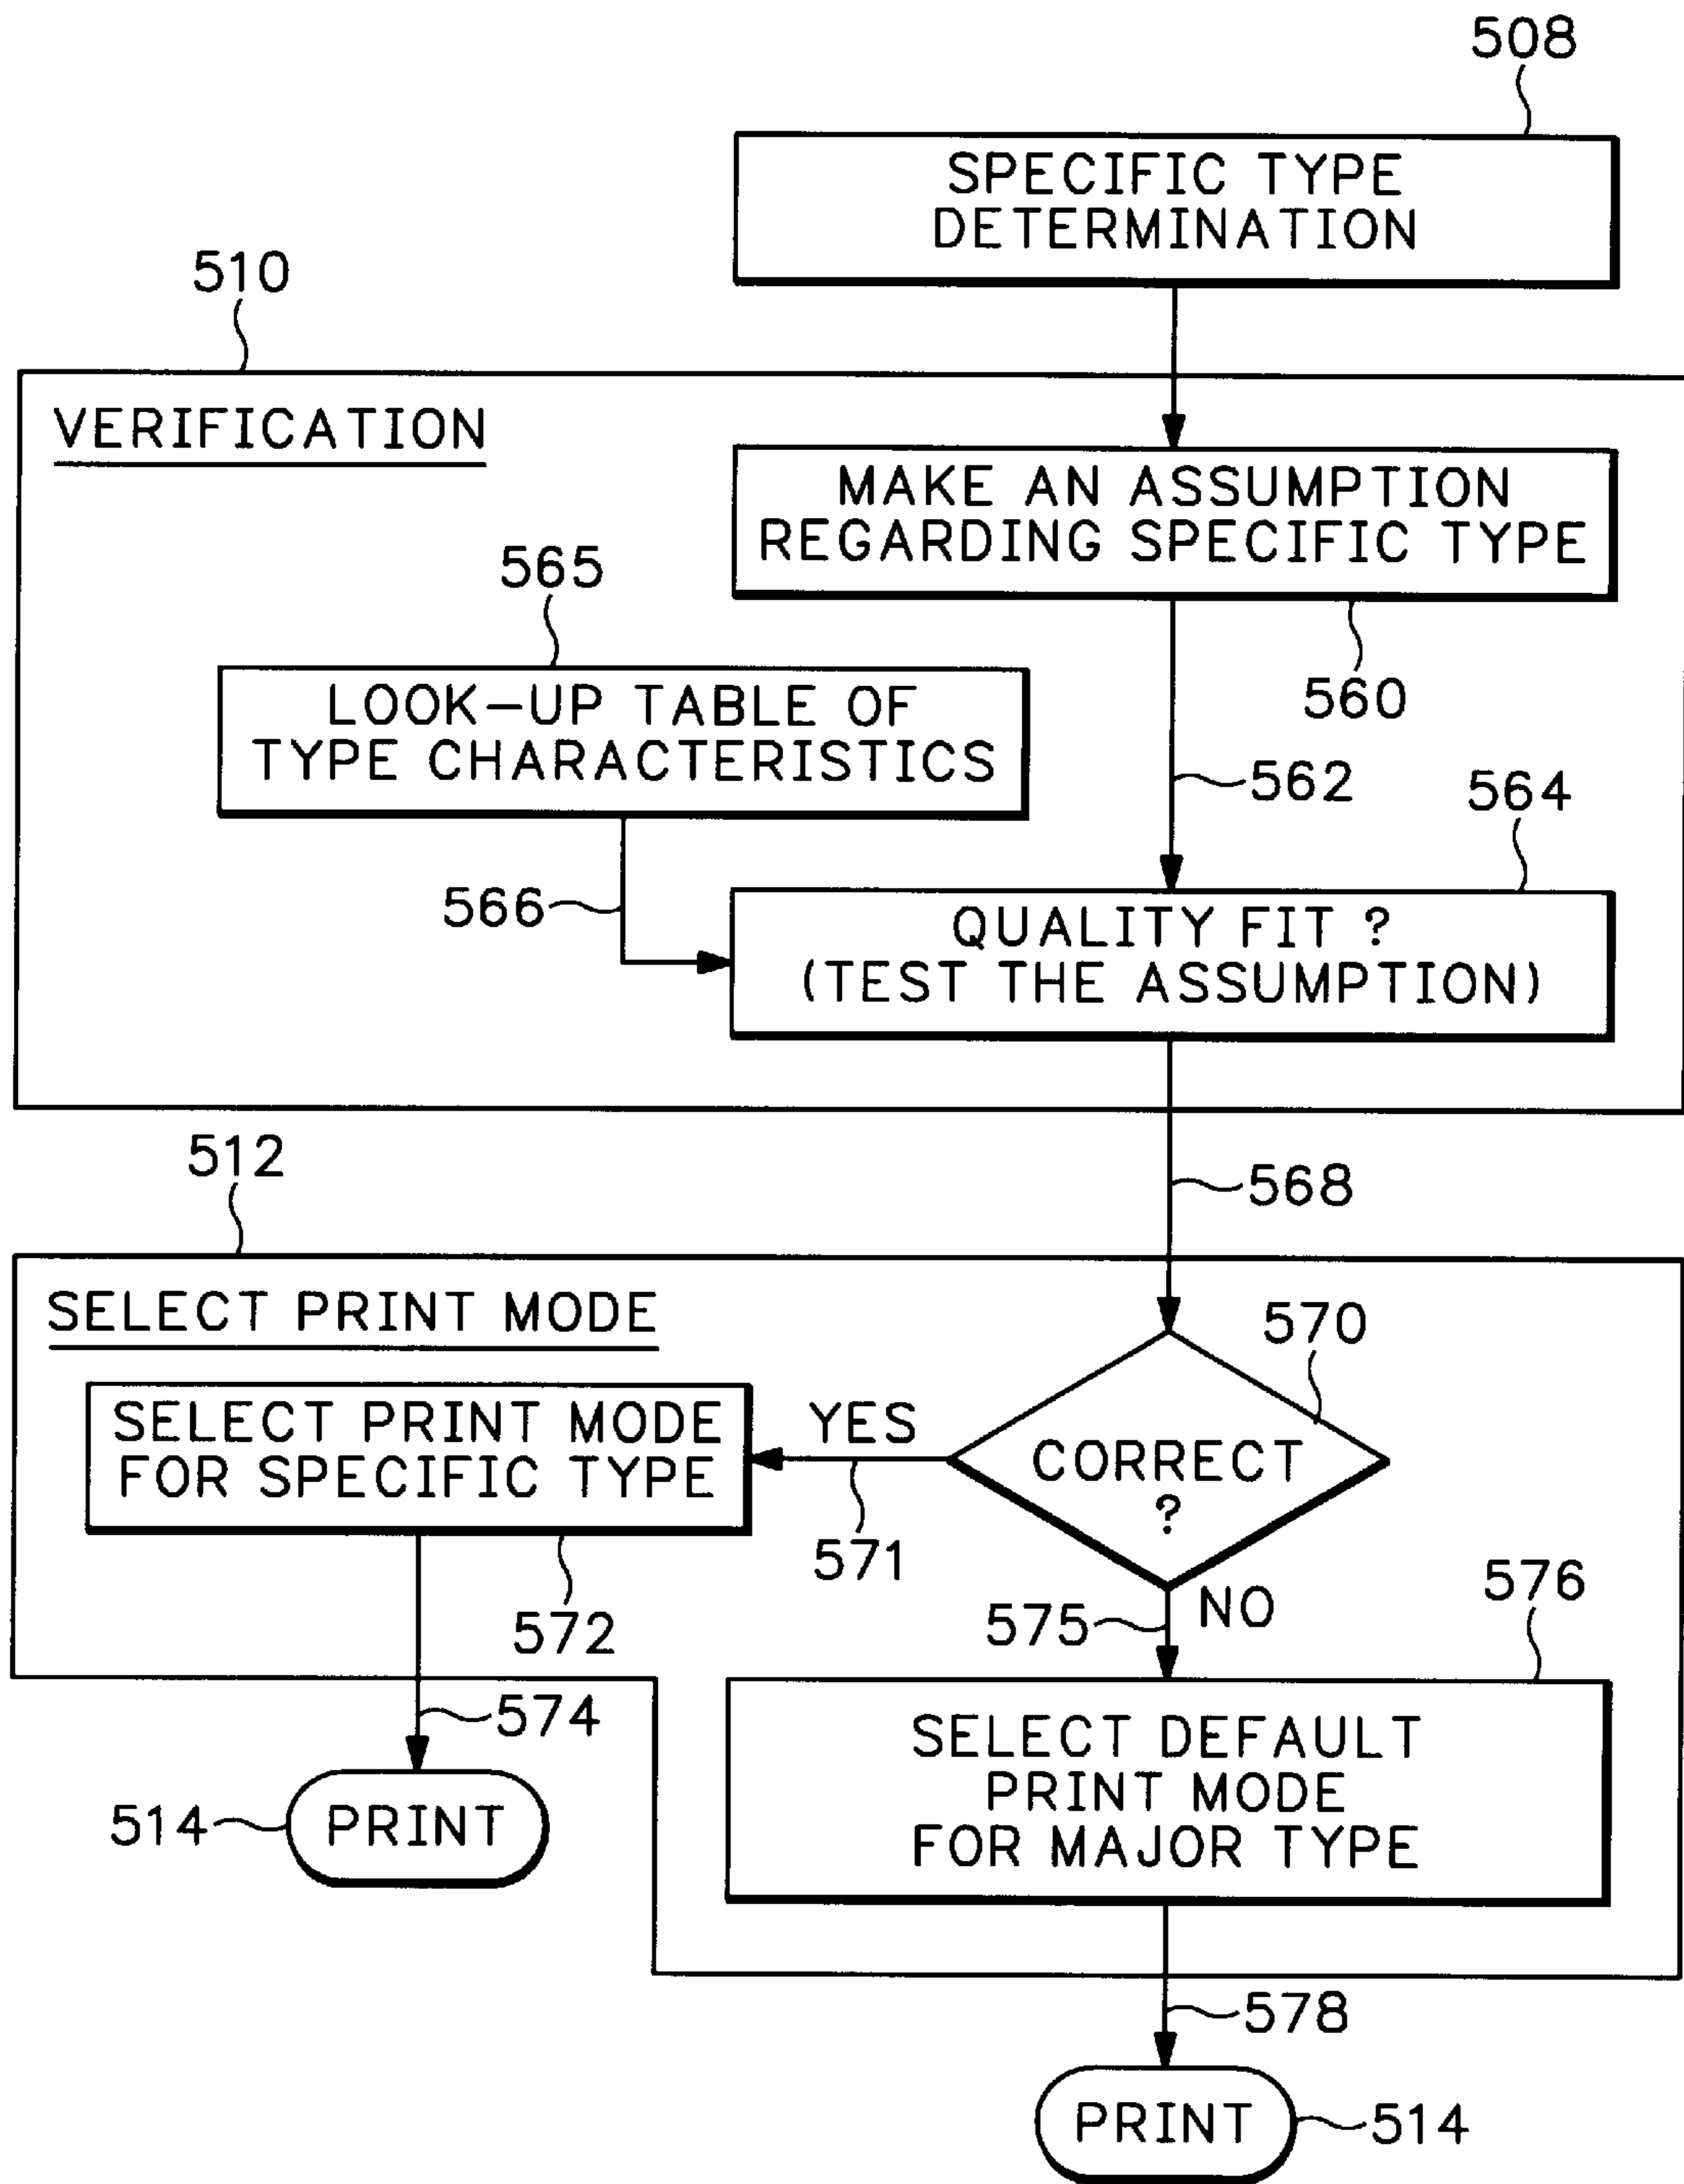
508

SPECIFIC TYPE DETERMINATION

510

VERIFICATION

MAKE AN ASSUMPTION REGARDING SPECIFIC TYPE

565

LOOK-UP TABLE OF TYPE CHARACTERISTICS

560

562

564

566

QUALITY FIT ? (TEST THE ASSUMPTION)

512

568

SELECT PRINT MODE

570

SELECT PRINT MODE FOR SPECIFIC TYPE

YES

CORRECT ?

571

572

575

NO

576

574

SELECT DEFAULT PRINT MODE FOR MAJOR TYPE

514

PRINT

578

PRINT

514